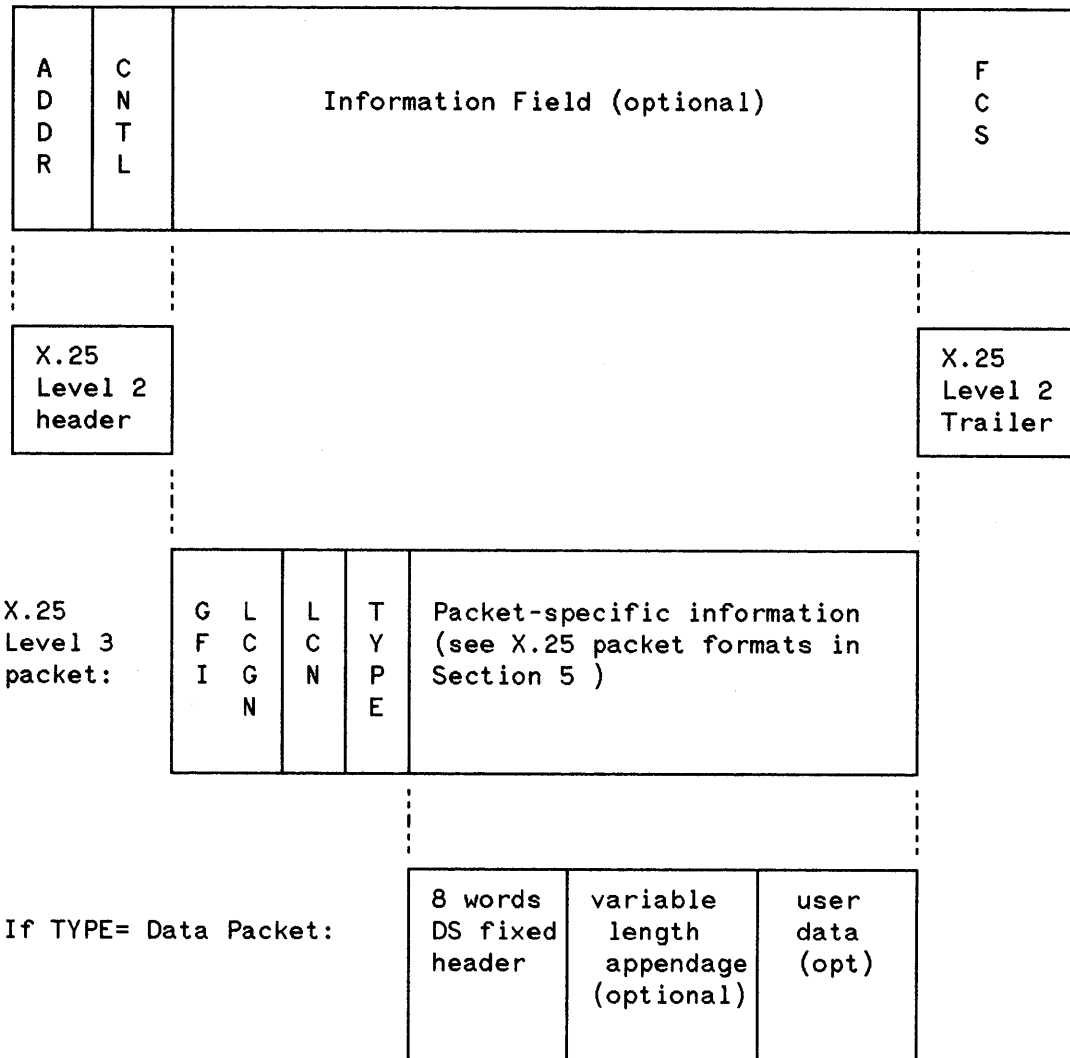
ADDR | CNTL | Information Field (optional) | FCS

X.25 Level 2 header

X.25 Level 2 Trailer

X.25 Level 3 packet:

GFI | LCGN | LCN | TYPE | Packet-specific information (see X.25 packet formats in Section 5 )

If TYPE= Data Packet:

8 words DS fixed header | variable length appendage (optional) | user data (opt)